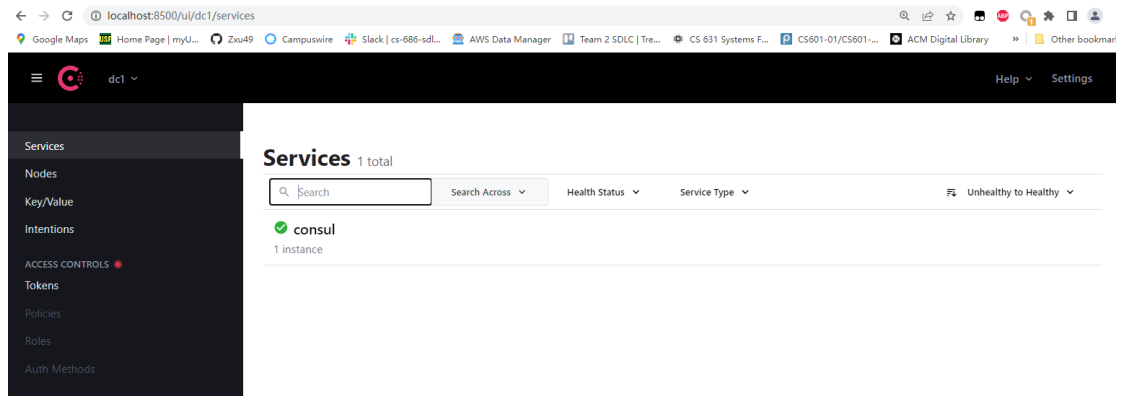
localhost:8500/ui/dc1/services

Google Maps Home Page | myU... Zxu49 Campuswire Slack | cs-686-sdl... AWS Data Manager Team 2 SDLC | Tre... CS 631 Systems F... CS601-01/CS601-... ACM Digital Library » Other bookmar

dc1

Help Settings

Services
Nodes
Key/Value
Intentions
ACCESS CONTROLS
Tokens
Policies
Roles
Auth Methods

Services 1 total

Search
Search Across
Health Status
Service Type
Unhealthy to Healthy

consul
1 instance